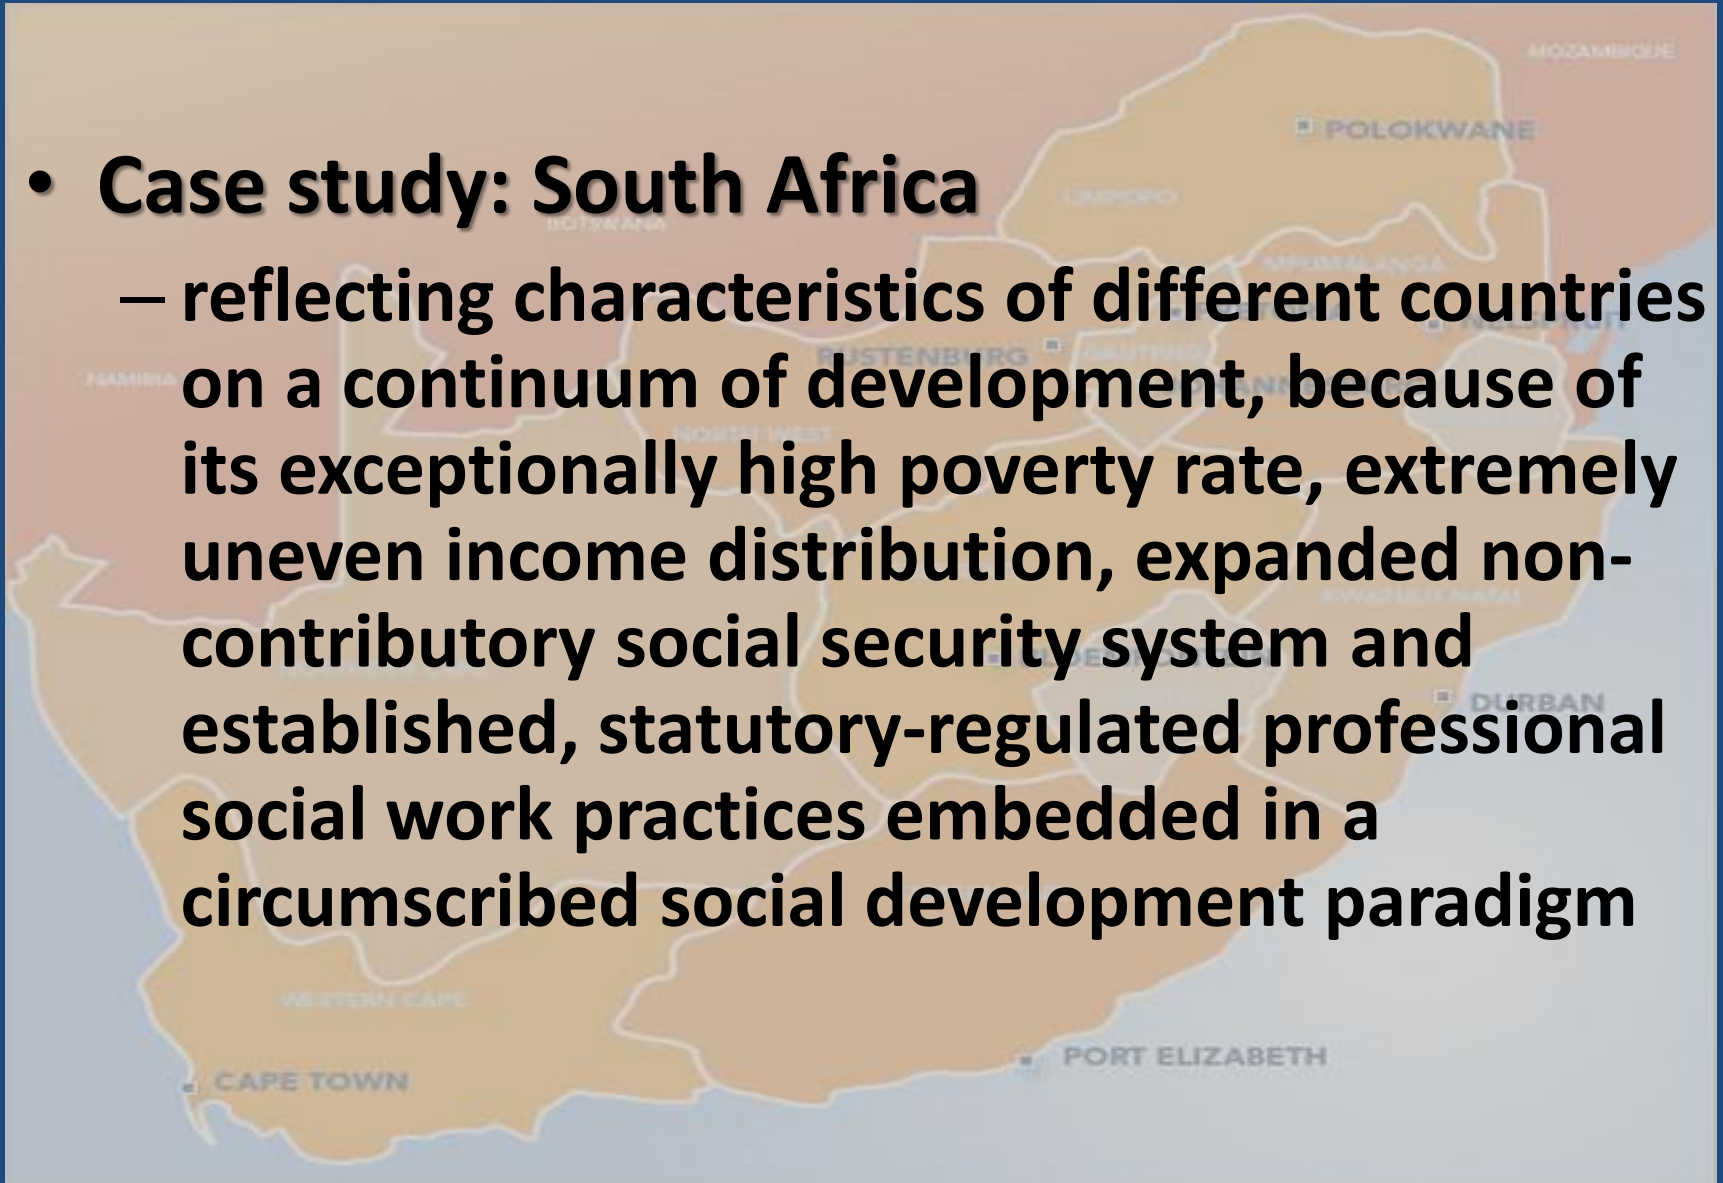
MOZAMBIQUE

POLOKWANE

• Case study: South Africa

– reflecting characteristics of different countries on a continuum of development, because of its exceptionally high poverty rate, extremely uneven income distribution, expanded non-contributory social security system and established, statutory-regulated professional social work practices embedded in a circumscribed social development paradigm

DURBAN

PORT ELIZABETH

CAPE TOWN